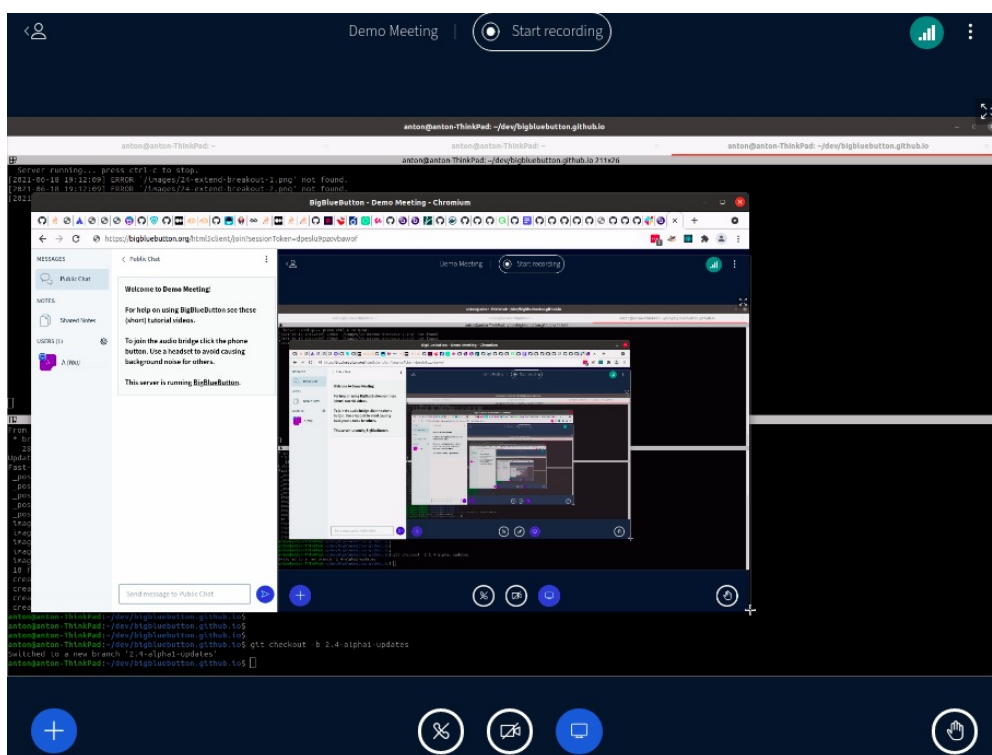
Demo Meeting | Start recording

anton@anton-ThinkPad: ~/dev/bigbluebutton.github.io

anton@anton-ThinkPad: ~ anton@anton-ThinkPad: ~ anton@anton-ThinkPad: ~/dev/bigbluebutton.github.io

anton@anton-ThinkPad: ~/dev/bigbluebutton.github.io 211x26

Server running... press ctrl-c to stop.
[2021-06-18 19:12:09] ERROR '/images/24-extend-breakout-1.png' not found.
[2021-06-18 19:12:09] ERROR '/images/24-extend-breakout-2.png' not found.

BigBlueButton - Demo Meeting - Chromium

https://bigbluebutton.org/html5client/join?sessionToken=dpeslu9pzovbawof

MESSAGES
Public Chat
NOTES
Shared Notes
USERS (1)
A (You)

Public Chat

Welcome to Demo Meeting!

For help on using BigBlueButton see these (short) tutorial videos.

To join the audio bridge click the phone button. Use a headset to avoid causing background noise for others.

This server is running BigBlueButton.

Send message to Public Chat

Demo Meeting | Start recording

anton@anton-ThinkPad:~/dev/bigbluebutton.github.io$
anton@anton-ThinkPad:~/dev/bigbluebutton.github.io$
anton@anton-ThinkPad:~/dev/bigbluebutton.github.io$ git checkout -b 2.4-alpha1-updates
Switched to a new branch '2.4-alpha1-updates'
anton@anton-ThinkPad:~/dev/bigbluebutton.github.io$